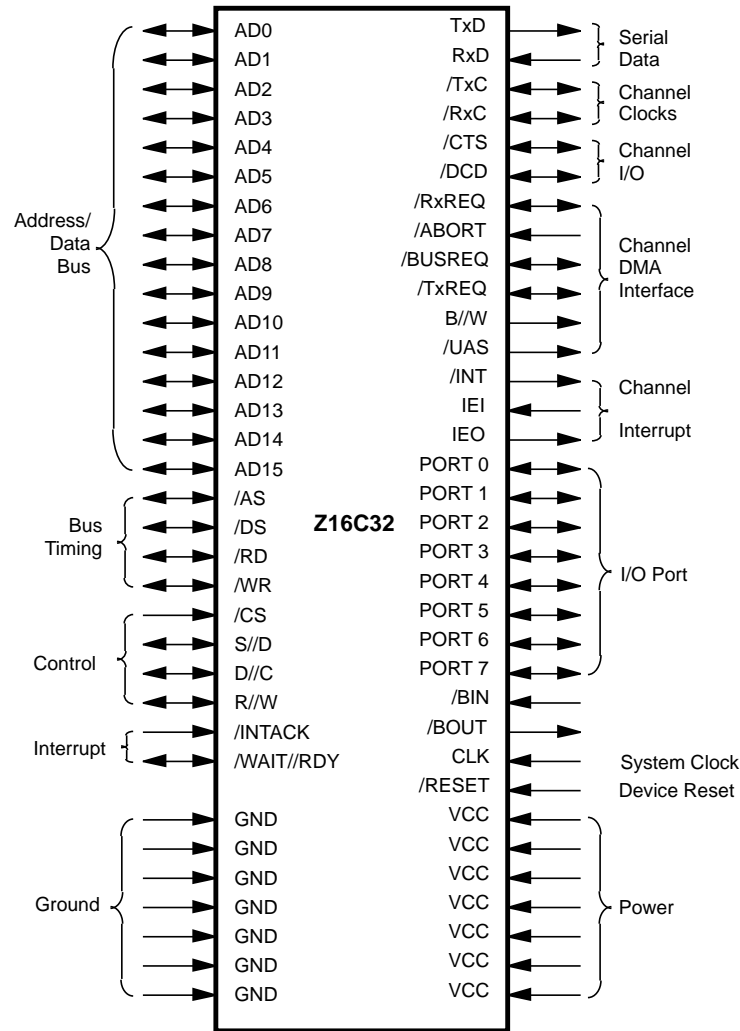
Address/ Data Bus

AD0
AD1
AD2
AD3
AD4
AD5
AD6
AD7
AD8
AD9
AD10
AD11
AD12
AD13
AD14
AD15

Bus Timing

/AS
/DS
/RD
/WR

Control

/CS
S//D
D//C
R//W

Interrupt

/INTACK
/WAIT//RDY

Ground

GND
GND
GND
GND
GND
GND
GND

Z16C32

TxD
RxD
/TxC
/RxC
/CTS
/DCD
/RxREQ
/ABORT
/BUSREQ
/TxREQ
B//W
/UAS
/INT
IEI
IEO
PORT 0
PORT 1
PORT 2
PORT 3
PORT 4
PORT 5
PORT 6
PORT 7
/BIN
/BOUT
CLK
/RESET
VCC
VCC
VCC
VCC
VCC
VCC
VCC

Serial Data

Channel Clocks

Channel I/O

Channel DMA Interface

Channel Interrupt

I/O Port

System Clock

Device Reset

Power